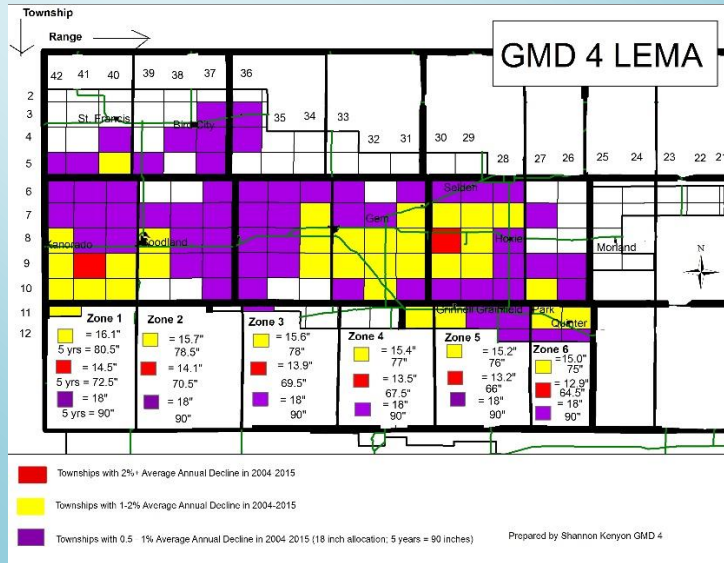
Township

Range

GMD 4 LEMA

42 41 40 39 38 37 36

2
3
4
5
6
7
8
9
10
11
12

St. Francis
Bird City

35 34 33
32 31 30 29
28 27 26 25 24 23 22 21

Selden
Gem
Kanorado
Goodland
Hoxie
Morland

N

Grinnell Grainfield Park
Quinter

Zone 1
= 16.1"
5 yrs = 80.5"
= 14.5"
5 yrs = 72.5"
= 18"
5 yrs = 90"

Zone 2
= 15.7"
78.5"
= 14.1"
70.5"
= 18"
90"

Zone 3
= 15.6"
78"
= 13.9"
69.5"
= 18"
90"

Zone 4
= 15.4"
77"
= 13.5"
67.5"
= 18"
90"

Zone 5
= 15.2"
76"
= 13.2"
66"
= 18"
90"

Zone 6
=15.0"
75"
= 12.9"
64.5"
= 18"
90"

Townships with 2%+ Average Annual Decline in 2004-2015

Townships with 1-2% Average Annual Decline in 2004-2015

Townships with 0.5 1% Average Annual Decline in 2004 2015 (18 inch allocation; 5 years = 90 inches)

Prepared by Shannon Kenyon GMD 4